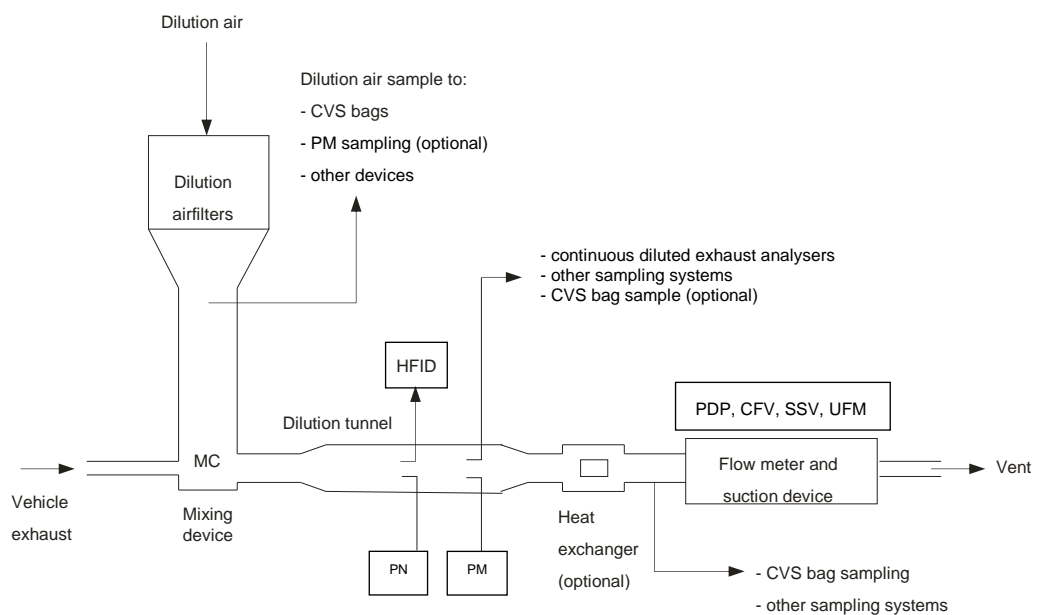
Dilution air

Dilution air sample to:
- CVS bags
- PM sampling (optional)
- other devices

Dilution airfilters

- continuous diluted exhaust analysers
- other sampling systems
- CVS bag sample (optional)

HFID

PDP, CFV, SSV, UFM

Dilution tunnel

MC

Flow meter and suction device

Vent

Vehicle exhaust

Mixing device

Heat exchanger (optional)

PN

PM

- CVS bag sampling
- other sampling systems